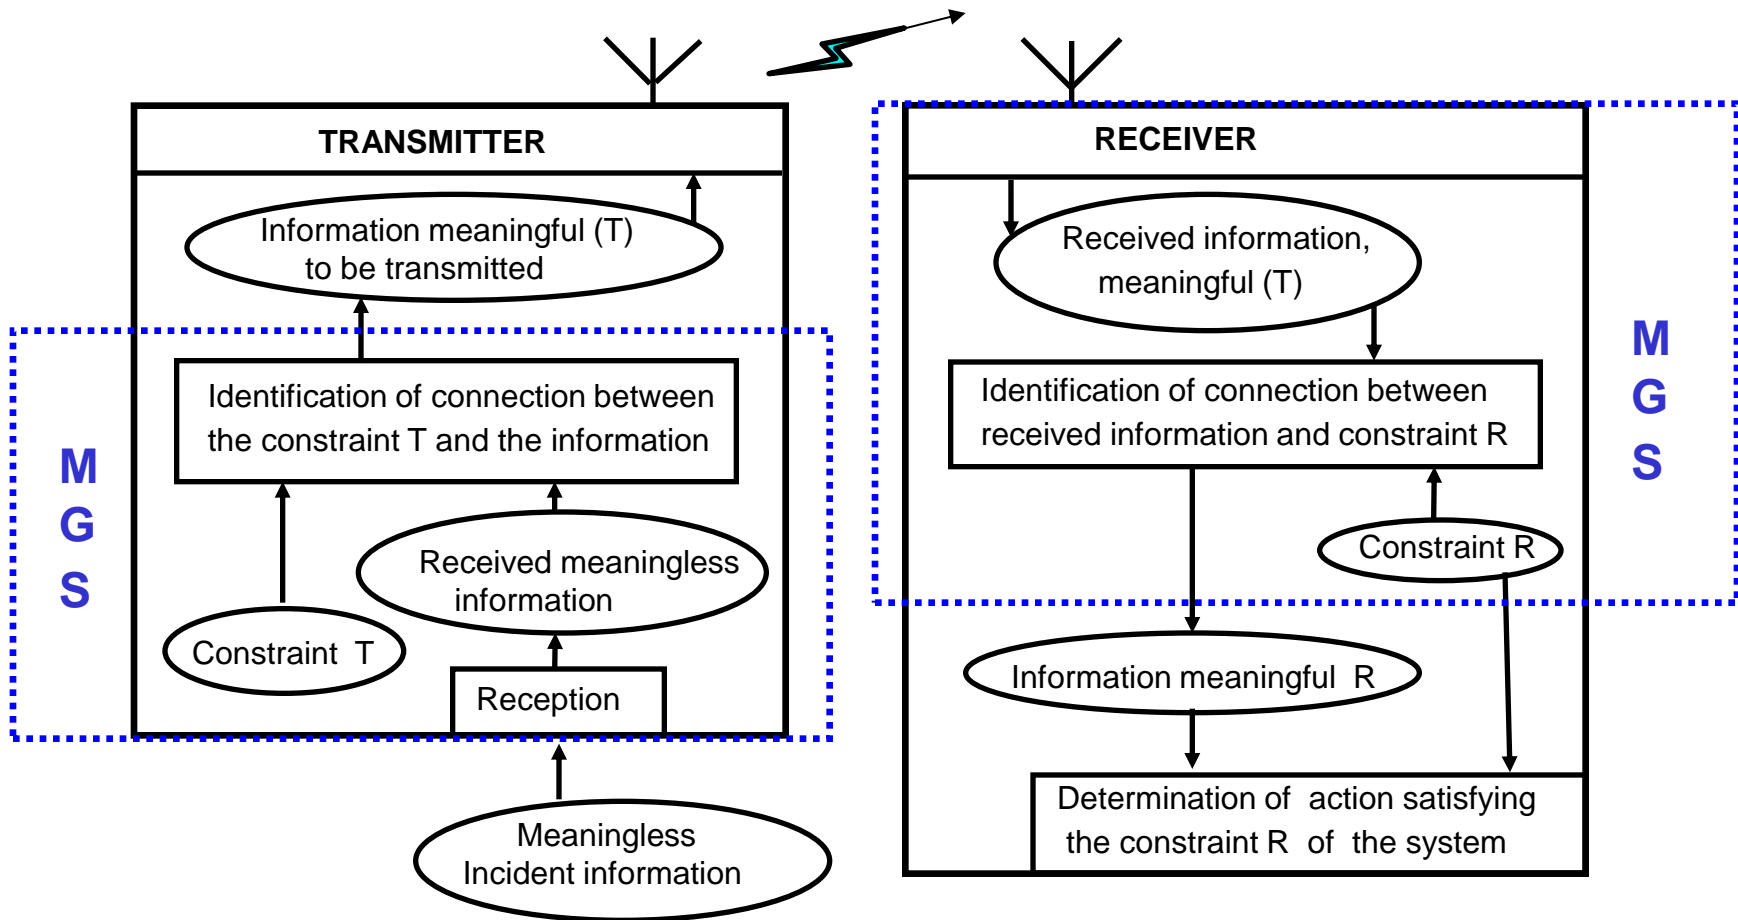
TRANSMITTER

Information meaningful (T) to be transmitted

Identification of connection between the constraint T and the information

Received meaningless information

Constraint T

Reception

M G S

Meaningless Incident information

RECEIVER

Received information, meaningful (T)

Identification of connection between received information and constraint R

Constraint R

M G S

Information meaningful R

Determination of action satisfying the constraint R of the system